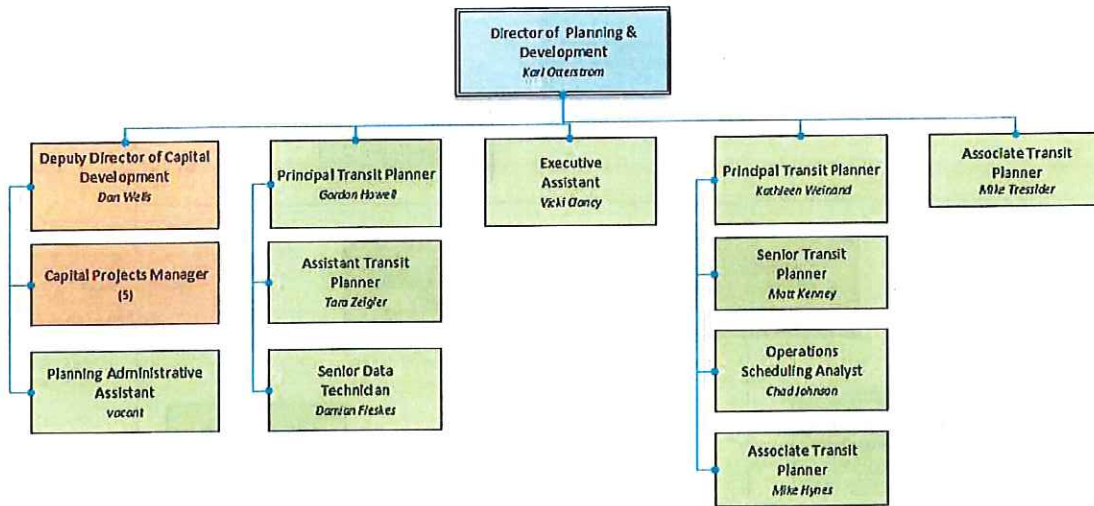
Director of Planning & Development
Karl Otterstrom

Deputy Director of Capital Development
Dan Wells

Capital Projects Manager
(5)

Planning Administrative Assistant
vacant

Principal Transit Planner
Gordon Howell

Assistant Transit Planner
Tara Zeigler

Senior Data Technician
Damian Fleskes

Executive Assistant
Vicki Clancy

Principal Transit Planner
Kathleen Weinand

Senior Transit Planner
Matt Kenney

Operations Scheduling Analyst
Chad Johnson

Associate Transit Planner
Mike Hynes

Associate Transit Planner
Mike Tresidder